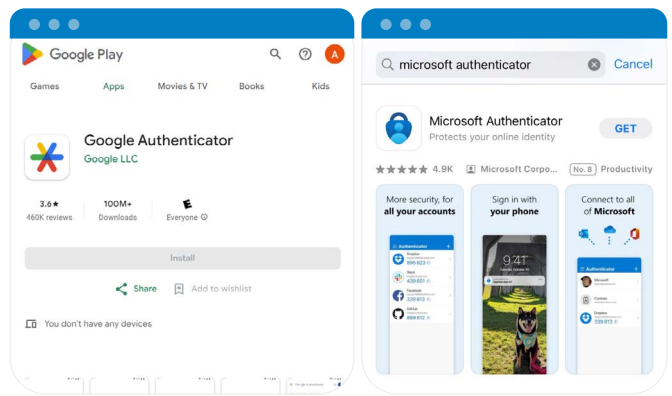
Google Play

A

Games
Apps
Movies & TV
Books
Kids

Google Authenticator
Google LLC

3.6★
460K reviews

100M+
Downloads

E
Everyone ⓘ

Install

Share
Add to wishlist

You don't have any devices

microsoft authenticator
Cancel

Microsoft Authenticator
Protects your online identity
GET

★★★★★ 4.9K
Microsoft Corpo...
No. 8 Productivity

More security, for all your accounts

Sign in with your phone

Connect to all of Microsoft

Authenticator

Dropbox
895 623

Slack
429 665

Facebook
329 813

GitHub
895 623

9:41
Tuesday, October 10

Authenticator

Microsoft
Contoso
Dropbox
329 813